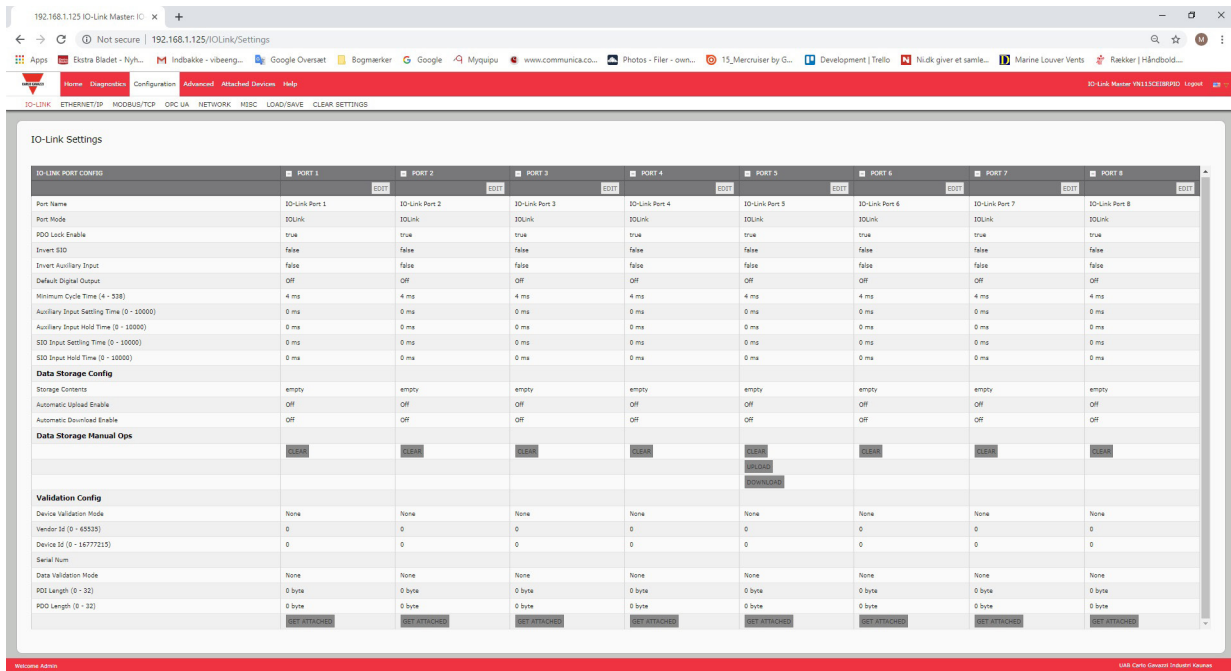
192.168.1.125 IO-Link Master IO ×   +

Not secure | 192.168.1.125/IOLink/Settings

Apps   Ekstra Bladet - Nyh...   Indbakke - vibeeng...   Google Oversæt   Bogmærker   Google   Myquipu   www.communica.co...   Photos - Filer - own...   15_Mercruiser by G...   Development | Trello   Ni.dk giver et samle...   Marine Louver Vents   Rækker | Håndbold...

Home   Diagnostics   Configuration   Advanced   Attached Devices   Help   IO-Link Master VN115CEIBRPID   Logout

IO-LINK   ETHERNET/IP   MODBUS/TCP   OPC UA   NETWORK   MISC   LOAD/SAVE   CLEAR SETTINGS

IO-Link Settings

| IO-LINK PORT CONFIG | PORT 1 | PORT 2 | PORT 3 | PORT 4 | PORT 5 | PORT 6 | PORT 7 | PORT 8 |
|---|---|---|---|---|---|---|---|---|
| | EDIT | EDIT | EDIT | EDIT | EDIT | EDIT | EDIT | EDIT |
| Port Name | IO-Link Port 1 | IO-Link Port 2 | IO-Link Port 3 | IO-Link Port 4 | IO-Link Port 5 | IO-Link Port 6 | IO-Link Port 7 | IO-Link Port 8 |
| Port Mode | IOLink | IOLink | IOLink | IOLink | IOLink | IOLink | IOLink | IOLink |
| PDO Lock Enable | true | true | true | true | true | true | true | true |
| Invert SIO | false | false | false | false | false | false | false | false |
| Invert Auxiliary Input | false | false | false | false | false | false | false | false |
| Default Digital Output | Off | Off | Off | Off | Off | Off | Off | Off |
| Minimum Cycle Time (4 - 538) | 4 ms | 4 ms | 4 ms | 4 ms | 4 ms | 4 ms | 4 ms | 4 ms |
| Auxiliary Input Settling Time (0 - 10000) | 0 ms | 0 ms | 0 ms | 0 ms | 0 ms | 0 ms | 0 ms | 0 ms |
| Auxiliary Input Hold Time (0 - 10000) | 0 ms | 0 ms | 0 ms | 0 ms | 0 ms | 0 ms | 0 ms | 0 ms |
| SIO Input Settling Time (0 - 10000) | 0 ms | 0 ms | 0 ms | 0 ms | 0 ms | 0 ms | 0 ms | 0 ms |
| SIO Input Hold Time (0 - 10000) | 0 ms | 0 ms | 0 ms | 0 ms | 0 ms | 0 ms | 0 ms | 0 ms |
| Data Storage Config | | | | | | | | |
| Storage Contents | empty | empty | empty | empty | empty | empty | empty | empty |
| Automatic Upload Enable | Off | Off | Off | Off | Off | Off | Off | Off |
| Automatic Download Enable | Off | Off | Off | Off | Off | Off | Off | Off |
| Data Storage Manual Ops | | | | | | | | |
| | CLEAR | CLEAR | CLEAR | CLEAR | CLEAR | CLEAR | CLEAR | CLEAR |
| | | | | | UPLOAD | | | |
| | | | | | DOWNLOAD | | | |
| Validation Config | | | | | | | | |
| Device Validation Mode | None | None | None | None | None | None | None | None |
| Vendor Id (0 - 65535) | 0 | 0 | 0 | 0 | 0 | 0 | 0 | 0 |
| Device Id (0 - 16777215) | 0 | 0 | 0 | 0 | 0 | 0 | 0 | 0 |
| Serial Num | | | | | | | | |
| Data Validation Mode | None | None | None | None | None | None | None | None |
| PDI Length (0 - 32) | 0 byte | 0 byte | 0 byte | 0 byte | 0 byte | 0 byte | 0 byte | 0 byte |
| PDO Length (0 - 32) | 0 byte | 0 byte | 0 byte | 0 byte | 0 byte | 0 byte | 0 byte | 0 byte |
| | GET ATTACHED | GET ATTACHED | GET ATTACHED | GET ATTACHED | GET ATTACHED | GET ATTACHED | GET ATTACHED | GET ATTACHED |

Welcome Admin   UAB Carlo Gavazzi Industri Kaunas